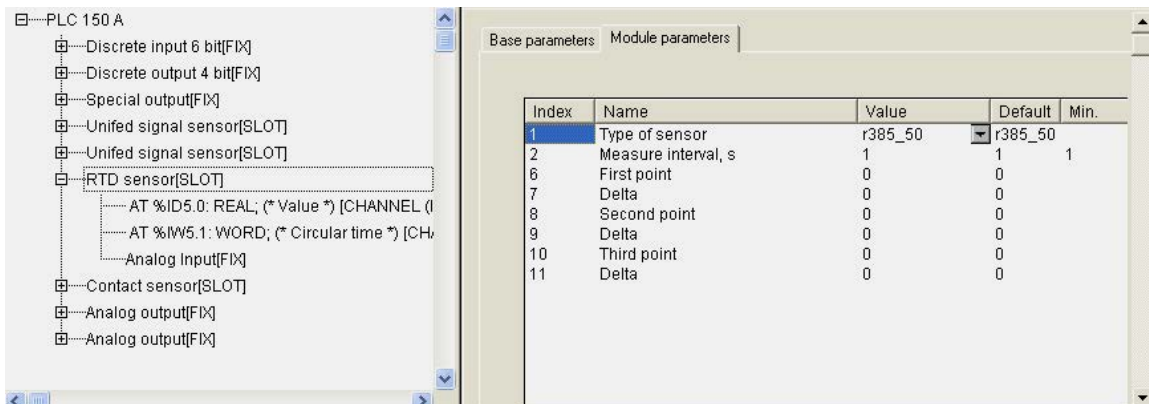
PLC 150 A
Discrete input 6 bit[FIX]
Discrete output 4 bit[FIX]
Special output[FIX]
Unifed signal sensor[SLOT]
Unifed signal sensor[SLOT]
RTD sensor[SLOT]
AT %ID5.0: REAL; (* Value *) [CHANNEL (I
AT %IW5.1: WORD; (* Circular time *) [CH/
Analog Input[FIX]
Contact sensor[SLOT]
Analog output[FIX]
Analog output[FIX]

Base parameters | Module parameters

| Index | Name | Value | Default | Min. |
|---|---|---|---|---|
| 1 | Type of sensor | r385_50 | r385_50 | |
| 2 | Measure interval, s | 1 | 1 | 1 |
| 6 | First point | 0 | 0 | |
| 7 | Delta | 0 | 0 | |
| 8 | Second point | 0 | 0 | |
| 9 | Delta | 0 | 0 | |
| 10 | Third point | 0 | 0 | |
| 11 | Delta | 0 | 0 | |